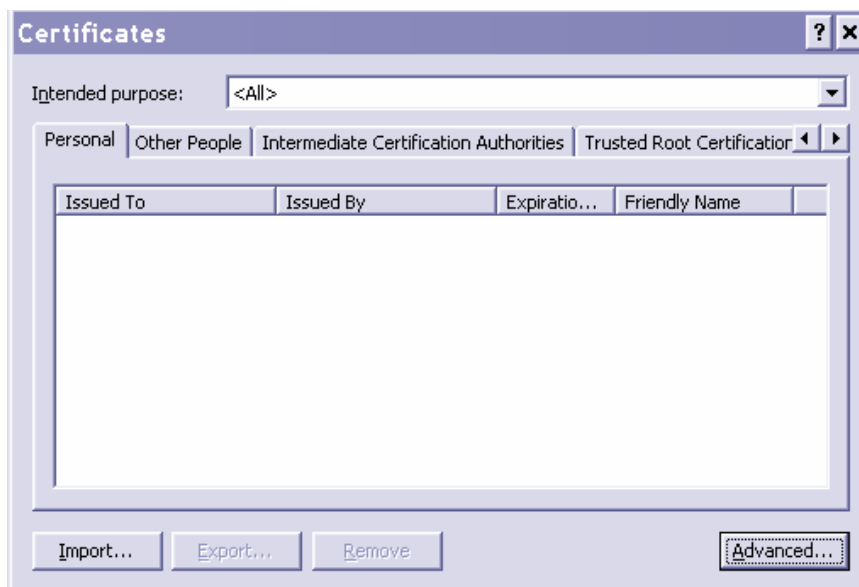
Certificates

? ×

Intended purpose: <All>

Personal | Other People | Intermediate Certification Authorities | Trusted Root Certificatior

| Issued To | Issued By | Expiratio... | Friendly Name |
|---|---|---|---|

Import... Export... Remove Advanced...